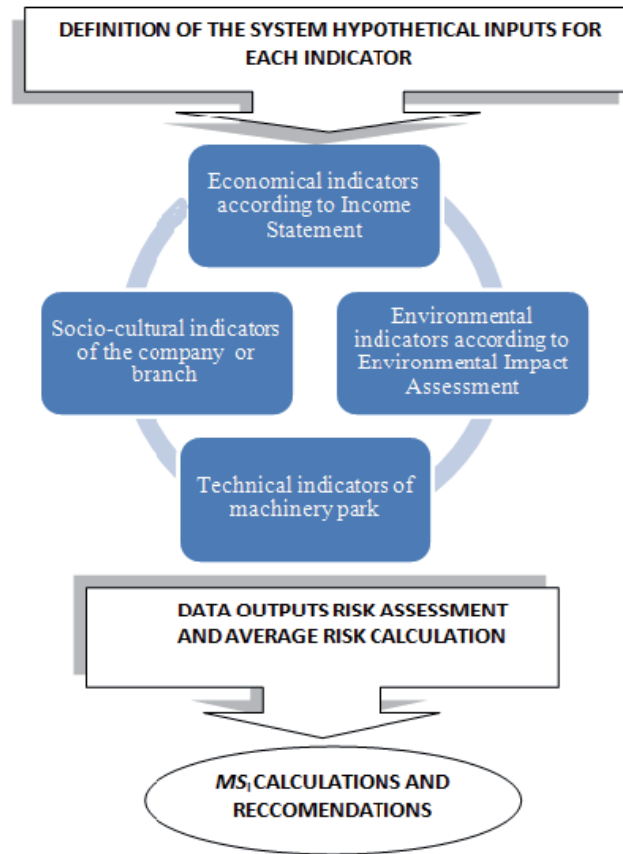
DEFINITION OF THE SYSTEM HYPOTHETICAL INPUTS FOR EACH INDICATOR

Economical indicators according to Income Statement

Socio-cultural indicators of the company or branch

Environmental indicators according to Environmental Impact Assessment

Technical indicators of machinery park

DATA OUTPUTS RISK ASSESSMENT AND AVERAGE RISK CALCULATION

$MS_I$ CALCULATIONS AND RECCOMENDATIONS